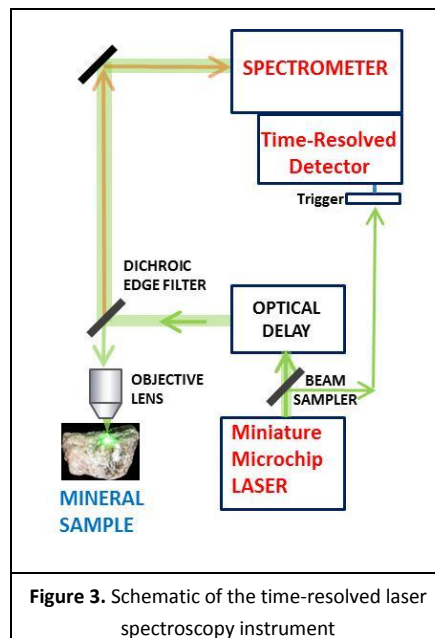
SPECTROMETER

Time-Resolved Detector

Trigger

DICHROIC EDGE FILTER

OPTICAL DELAY

OBJECTIVE LENS

BEAM SAMPLER

Miniature Microchip LASER

MINERAL SAMPLE

**Figure 3.** Schematic of the time-resolved laser spectroscopy instrument